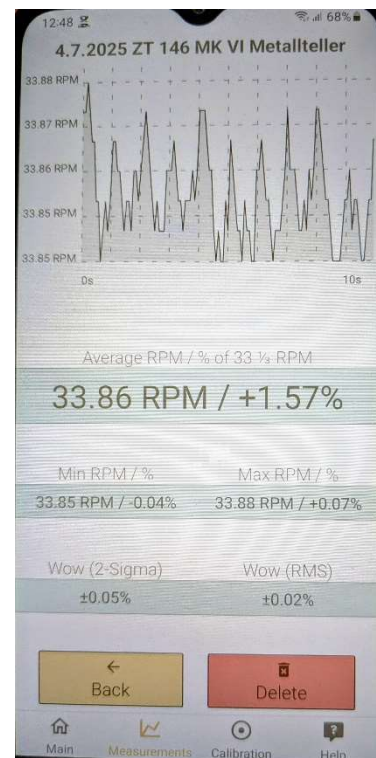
12:48

68%

4.7.2025 ZT 146 MK VI Metallteller

33.88 RPM
33.87 RPM
33.86 RPM
33.85 RPM
33.85 RPM

0s
10s

Average RPM / % of 33 ⅓ RPM

33.86 RPM / +1.57%

Min RPM / %
33.85 RPM / -0.04%

Max RPM / %
33.88 RPM / +0.07%

Wow (2-Sigma)
±0.05%

Wow (RMS)
±0.02%

←
Back

Delete

Main
Measurements
Calibration
Help